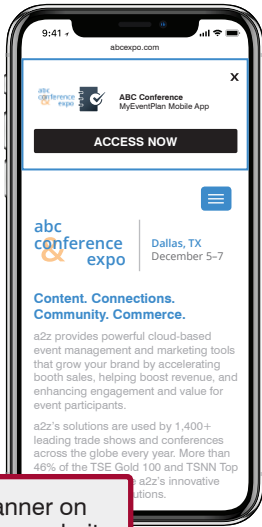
9:41

abcexpo.com

abc conference & expo

ABC Conference
MyEventPlan Mobile App

x

ACCESS NOW

abc conference & expo

Dallas, TX
December 5–7

Content. Connections. Community. Commerce.

a2z provides powerful cloud-based event management and marketing tools that grow your brand by accelerating booth sales, helping boost revenue, and enhancing engagement and value for event participants.

a2z's solutions are used by 1,400+ leading trade shows and conferences across the globe every year. More than 46% of the TSE Gold 100 and TSNN Top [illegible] a2z's innovative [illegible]utions.

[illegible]anner on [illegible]